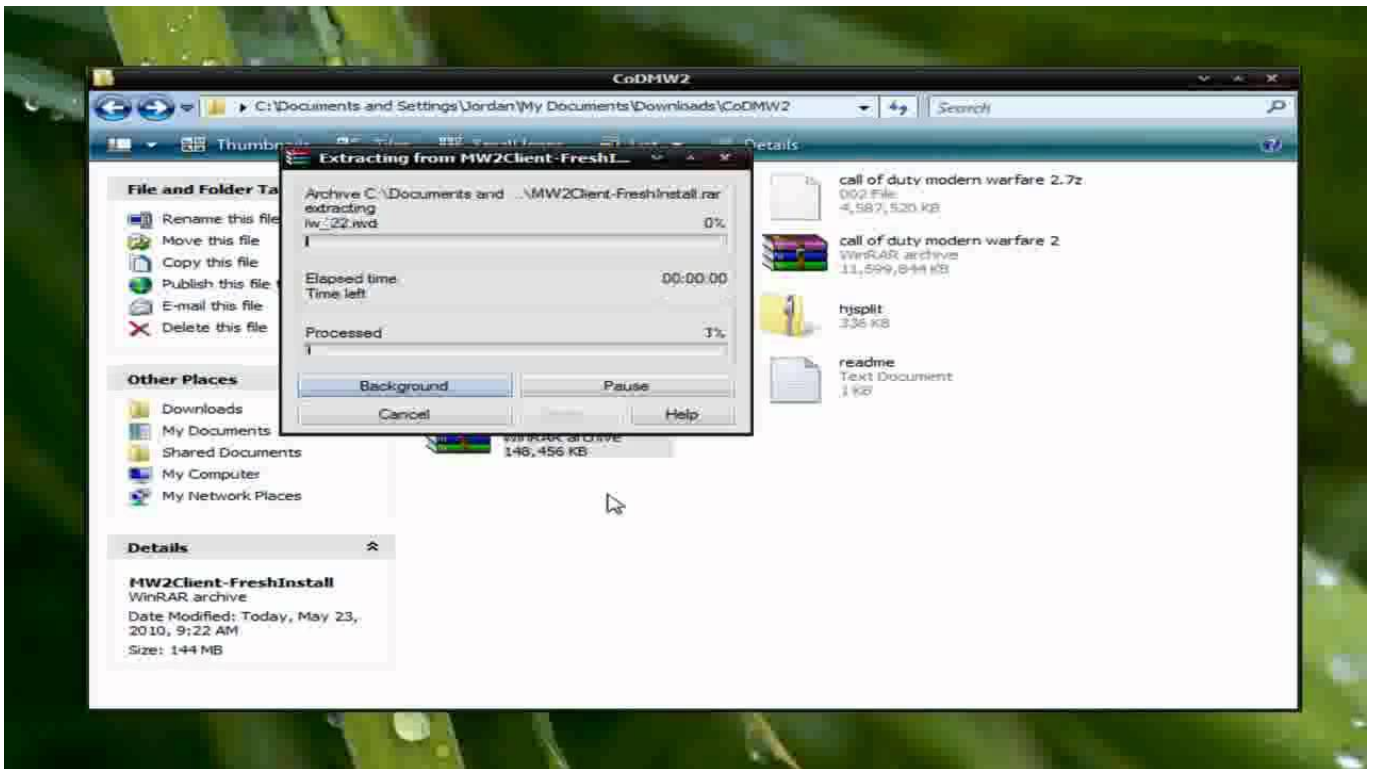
CoDMW2

C:\Documents and Settings\Jordan\My Documents\Downloads\CoDMW2

Search

Thumbn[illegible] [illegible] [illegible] Details

File and Folder Ta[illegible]

Rename this file
Move this file
Copy this file
Publish this file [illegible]
E-mail this file
Delete this file

Other Places

Downloads
My Documents
Shared Documents
My Computer
My Network Places

Details

MW2Client-FreshInstall
WinRAR archive
Date Modified: Today, May 23, 2010, 9:22 AM
Size: 144 MB

Extracting from MW2Client-FreshI...

Archive C:\Documents and ...\MW2Client-FreshInstall.rar
extracting
iw_22.iwd 0%

Elapsed time 00:00:00
Time left

Processed 3%

Background
Pause
Cancel
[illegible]
Help

call of duty modern warfare 2.7z
002 File
4,587,520 KB

call of duty modern warfare 2
WinRAR archive
11,599,844 KB

hjsplit
336 KB

readme
Text Document
1 KB

WinRAR archive
148,456 KB